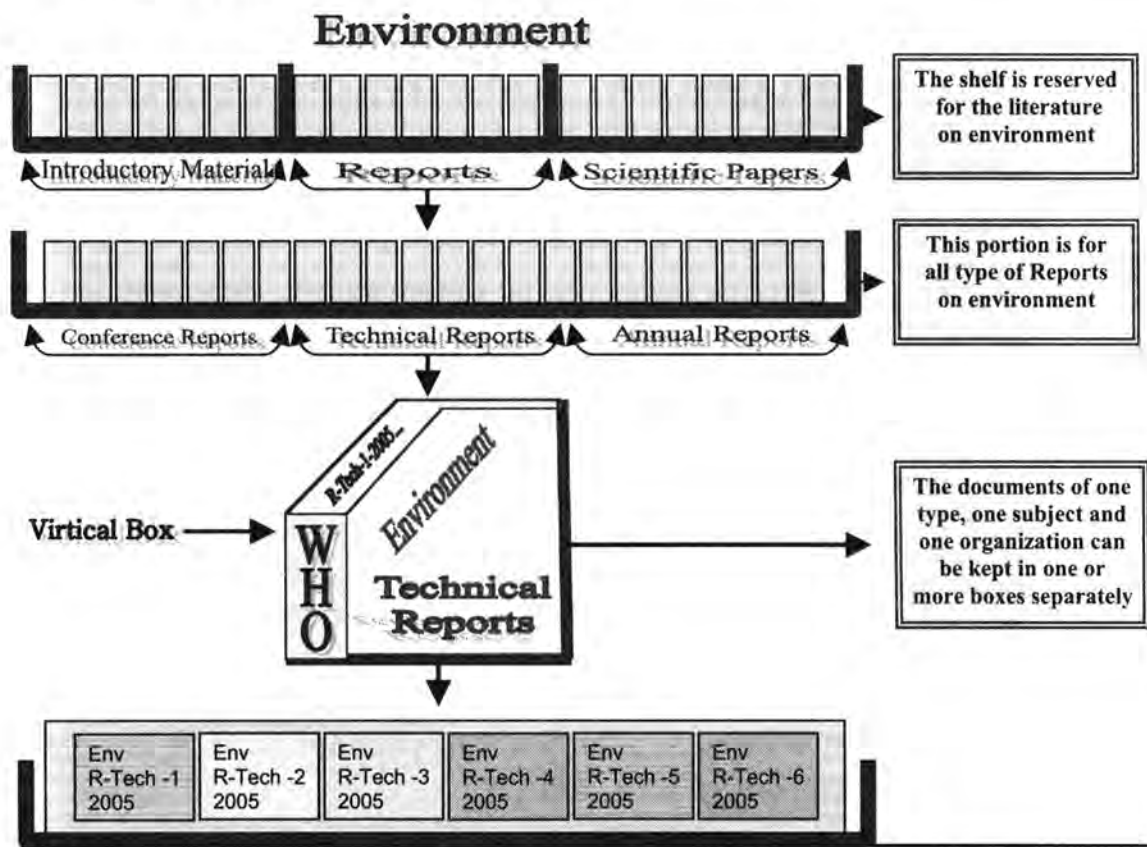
Environment

Introductory Material | Reports | Scientific Papers

The shelf is reserved for the literature on environment

Conference Reports | Technical Reports | Annual Reports

This portion is for all type of Reports on environment

Virtical Box

R-Tech-1-2005

Environment

WHO

Technical Reports

The documents of one type, one subject and one organization can be kept in one or more boxes separately

| Env R-Tech -1 2005 | Env R-Tech -2 2005 | Env R-Tech -3 2005 | Env R-Tech -4 2005 | Env R-Tech -5 2005 | Env R-Tech -6 2005 |
|---|---|---|---|---|---|